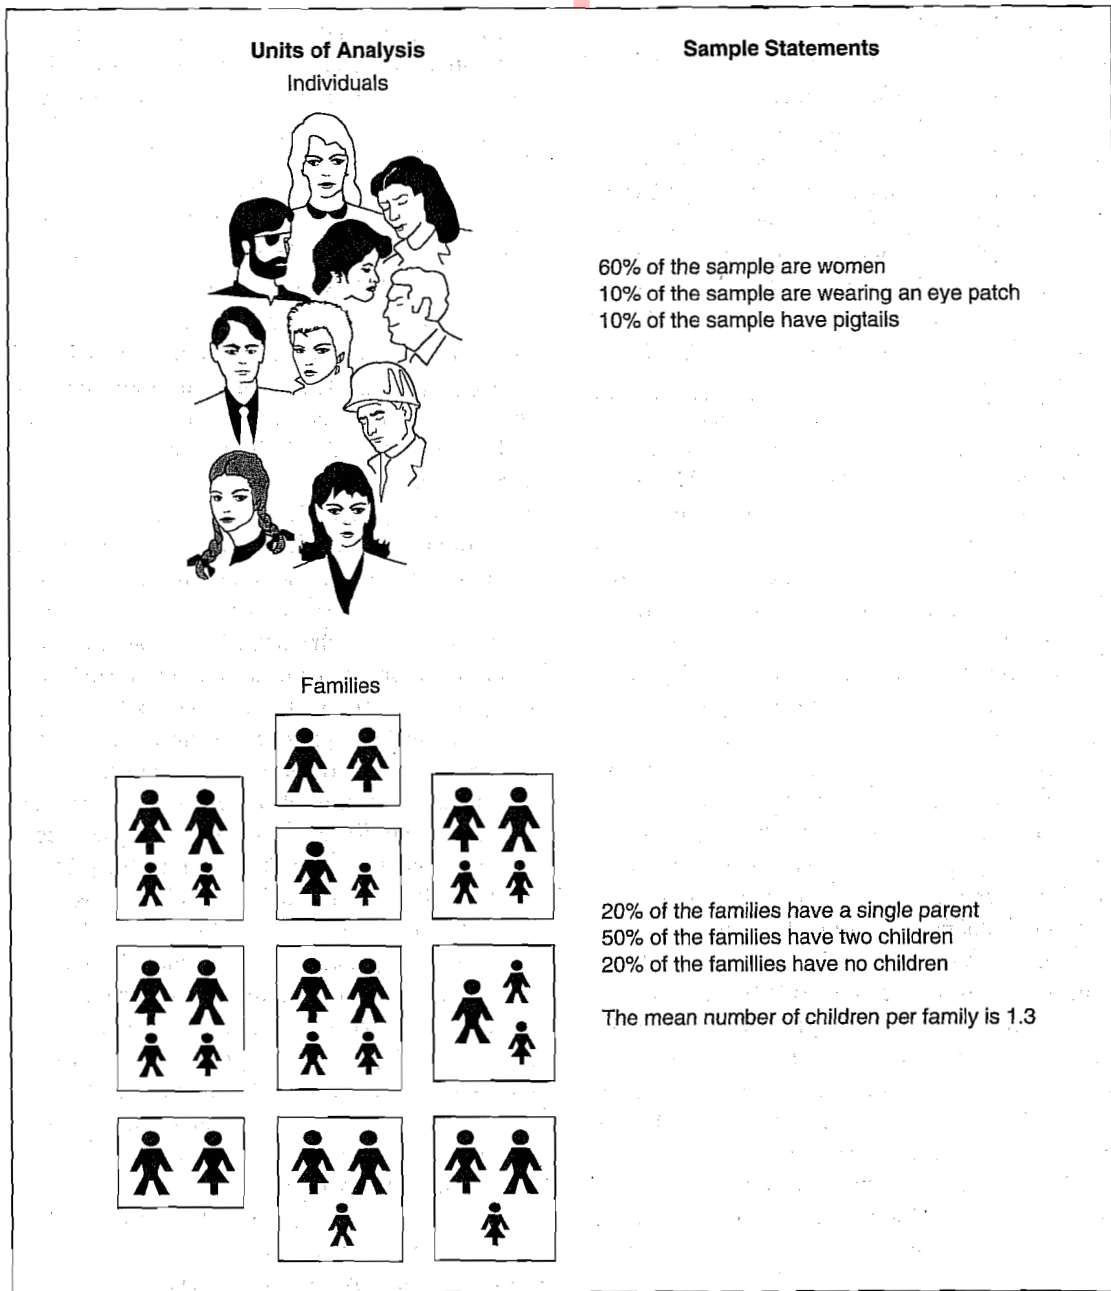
Units of Analysis
Individuals

Sample Statements

60% of the sample are women
10% of the sample are wearing an eye patch
10% of the sample have pigtails

Families

20% of the families have a single parent
50% of the families have two children
20% of the famillies have no children

The mean number of children per family is 1.3